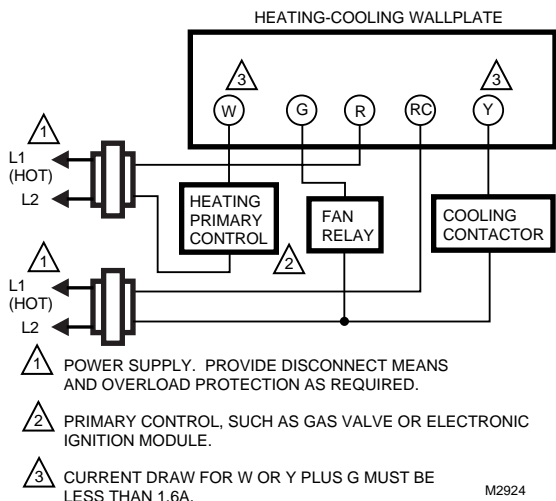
HEATING-COOLING WALLPLATE

3

W

G

R

RC

3

Y

1

L1 (HOT)

L2

HEATING PRIMARY CONTROL

FAN RELAY

COOLING CONTACTOR

2

1

L1 (HOT)

L2

1 POWER SUPPLY. PROVIDE DISCONNECT MEANS AND OVERLOAD PROTECTION AS REQUIRED.

2 PRIMARY CONTROL, SUCH AS GAS VALVE OR ELECTRONIC IGNITION MODULE.

3 CURRENT DRAW FOR W OR Y PLUS G MUST BE LESS THAN 1.6A.

M2924